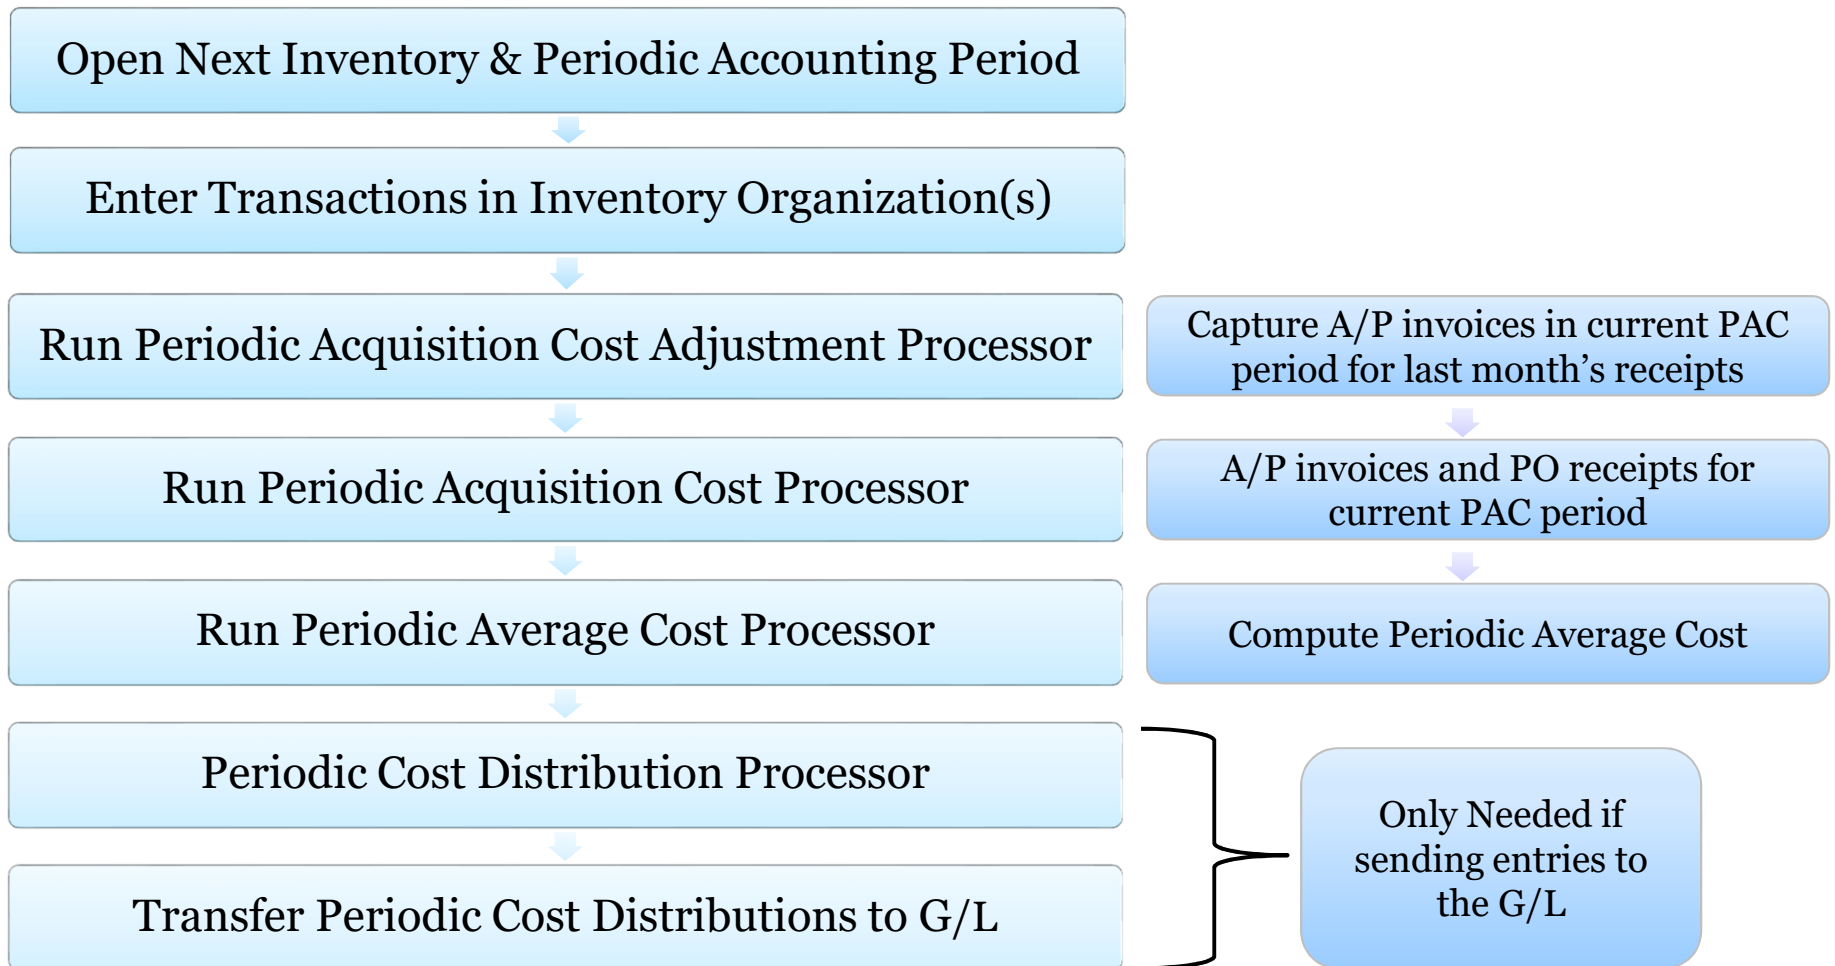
Open Next Inventory & Periodic Accounting Period

Enter Transactions in Inventory Organization(s)

Run Periodic Acquisition Cost Adjustment Processor

Capture A/P invoices in current PAC period for last month’s receipts

Run Periodic Acquisition Cost Processor

A/P invoices and PO receipts for current PAC period

Run Periodic Average Cost Processor

Compute Periodic Average Cost

Periodic Cost Distribution Processor

Transfer Periodic Cost Distributions to G/L

Only Needed if sending entries to the G/L